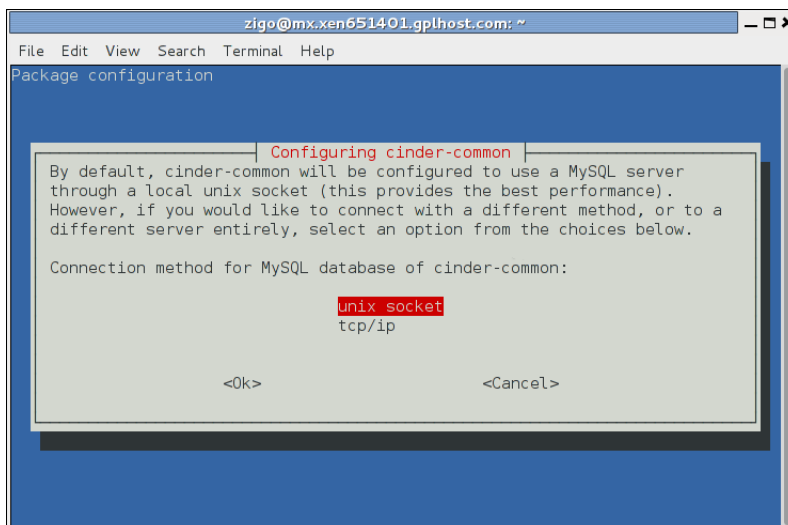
zigo@mx.xen651401.gplhost.com: ~

File Edit View Search Terminal Help

Package configuration

Configuring cinder-common

By default, cinder-common will be configured to use a MySQL server through a local unix socket (this provides the best performance). However, if you would like to connect with a different method, or to a different server entirely, select an option from the choices below.

Connection method for MySQL database of cinder-common:

unix socket
tcp/ip

<Ok> <Cancel>